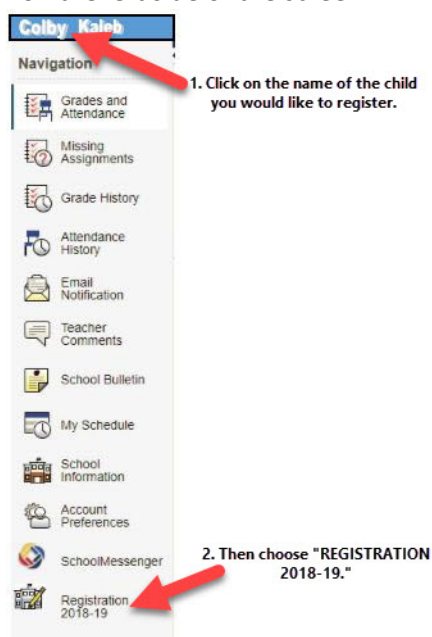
Colby Kaleb

Navigation

1. Click on the name of the child you would like to register.

Grades and Attendance

Missing Assignments

Grade History

Attendance History

Email Notification

Teacher Comments

School Bulletin

My Schedule

School Information

Account Preferences

SchoolMessenger

2. Then choose "REGISTRATION 2018-19."

Registration 2018-19